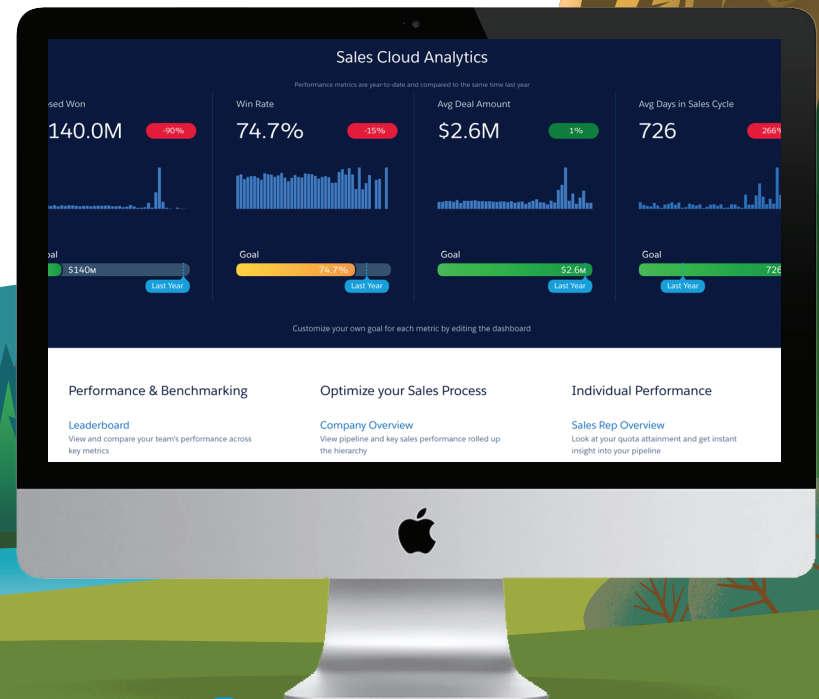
Sales Cloud Analytics

Performance metrics are year-to-date and compared to the same time last year

osed Won
140.0M
-90%

Goal
$140M
Last Year

Win Rate
74.7%
-15%

Goal
74.7%
Last Year

Avg Deal Amount
$2.6M
1%

Goal
$2.6M
Last Year

Avg Days in Sales Cycle
726
266%

Goal
726
Last Year

Customize your own goal for each metric by editing the dashboard

Performance & Benchmarking

Leaderboard
View and compare your team's performance across key metrics

Optimize your Sales Process

Company Overview
View pipeline and key sales performance rolled up the hierarchy

Individual Performance

Sales Rep Overview
Look at your quota attainment and get instant insight into your pipeline